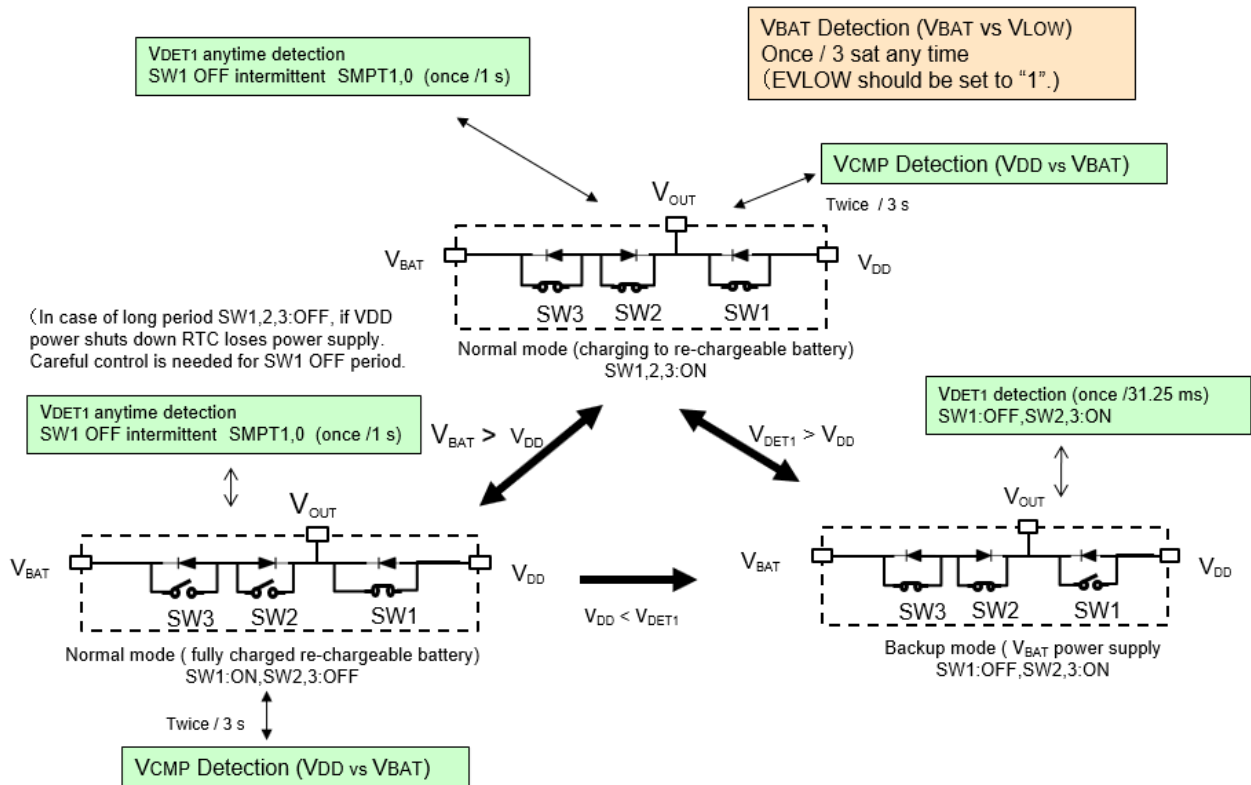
VBAT Detection (VBAT vs VLOW)
Once / 3 sat any time
（EVLOW should be set to “1”.）

VDET1 anytime detection
SW1 OFF intermittent SMPT1,0 (once /1 s)

VCMP Detection (VDD vs VBAT)

Twice / 3 s

$V_{OUT}$

$V_{BAT}$

$V_{DD}$

SW3 SW2 SW1

（In case of long period SW1,2,3:OFF, if VDD power shuts down RTC loses power supply. Careful control is needed for SW1 OFF period.

Normal mode (charging to re-chargeable battery)
SW1,2,3:ON

VDET1 detection (once /31.25 ms)
SW1:OFF,SW2,3:ON

VDET1 anytime detection
SW1 OFF intermittent SMPT1,0 (once /1 s)

$V_{BAT} > V_{DD}$

$V_{DET1} > V_{DD}$

$V_{OUT}$

$V_{OUT}$

$V_{BAT}$

$V_{DD}$

$V_{BAT}$

$V_{DD}$

SW3 SW2 SW1

$V_{DD} < V_{DET1}$

SW3 SW2 SW1

Normal mode ( fully charged re-chargeable battery)
SW1:ON,SW2,3:OFF

Backup mode ( $V_{BAT}$ power supply
SW1:OFF,SW2,3:ON

Twice / 3 s

VCMP Detection (VDD vs VBAT)